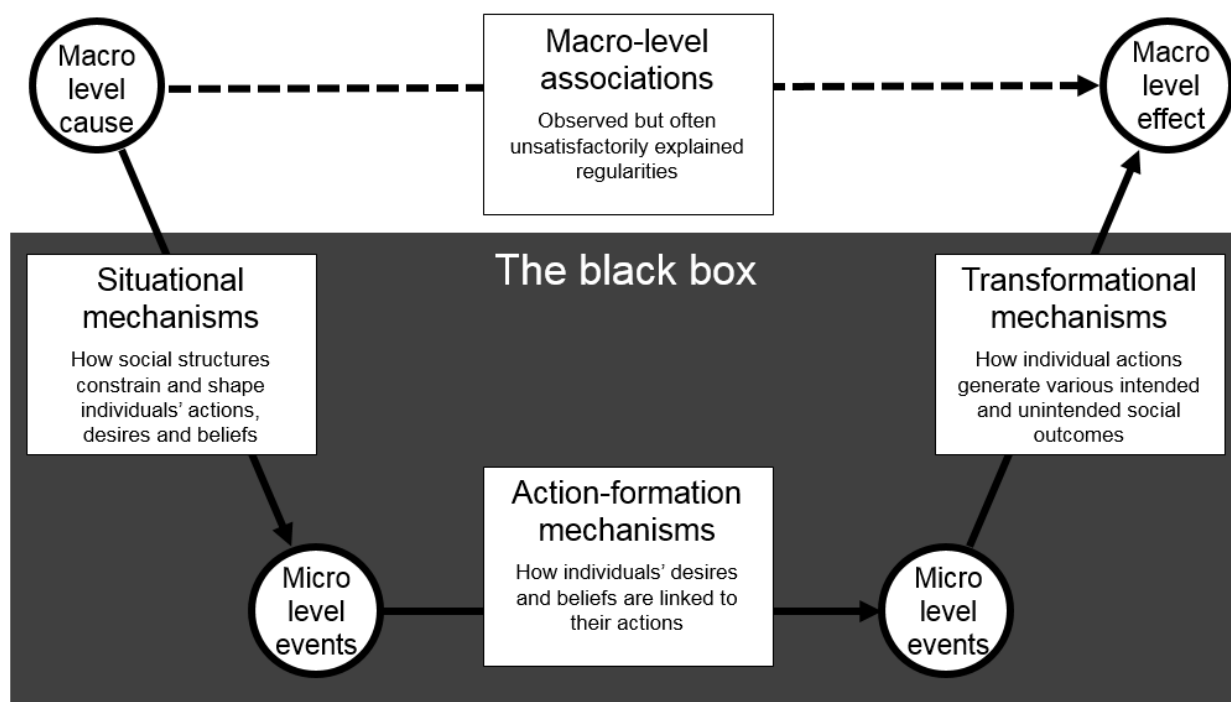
Macro level cause

Macro-level associations

Observed but often unsatisfactorily explained regularities

Macro level effect

The black box

Situational mechanisms

How social structures constrain and shape individuals' actions, desires and beliefs

Transformational mechanisms

How individual actions generate various intended and unintended social outcomes

Micro level events

Action-formation mechanisms

How individuals' desires and beliefs are linked to their actions

Micro level events